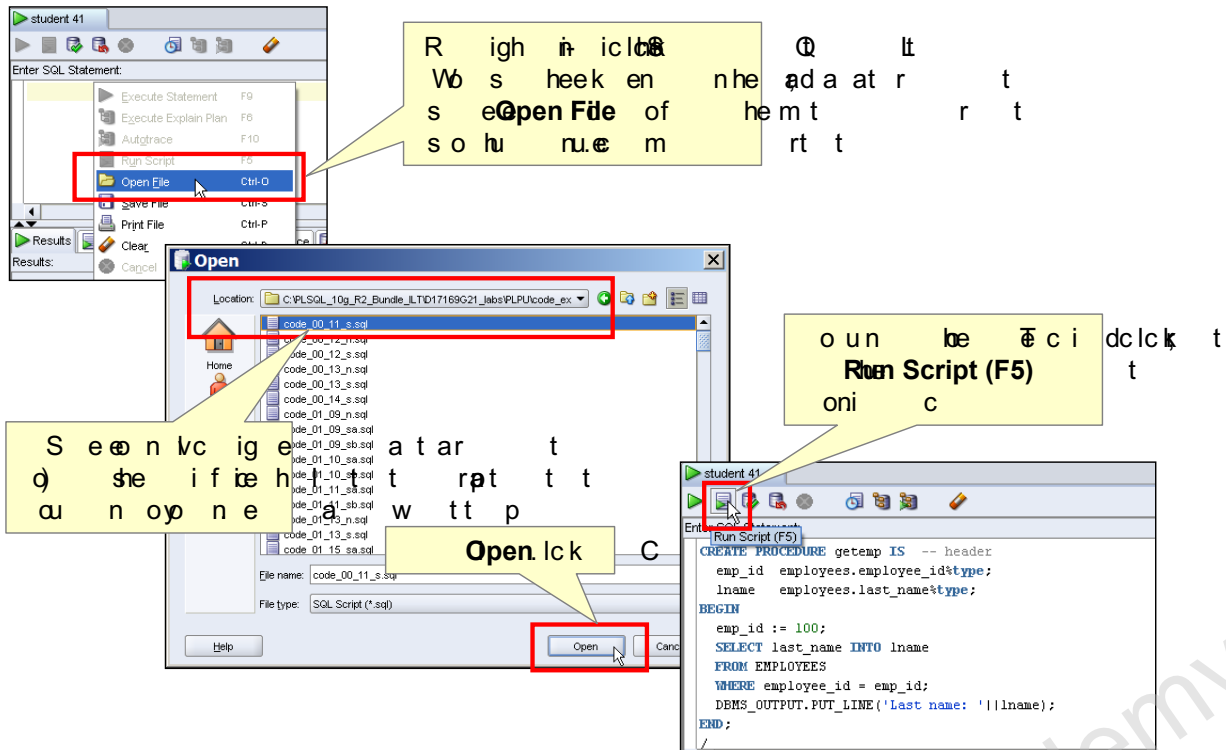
student 41

Enter SQL Statement:

Execute Statement F9
Execute Explain Plan F6
Autotrace F10
Run Script F5
Open File Ctrl-O
Save File Ctrl-S
Print File Ctrl-P
Clear
Cancel

Results
Results:

R igh in icl ch S Q L
W s heek en nhe ad a at r t
s e Open File of he m t r t
s o hu nu.e m rt t

Open

Location: C:\PLSQL_10g_R2_Bundle_ILT\D17169G21_labs\PLPU\code_ex

Home

code_00_11_s.sql
code_00_12_n.sql
code_00_12_s.sql
code_00_13_n.sql
code_00_13_s.sql
code_00_14_s.sql
code_01_09_n.sql
code_01_09_sa.sql
code_01_09_sb.sql
code_01_10_sa.sql
code_01_10_sb.sql
code_01_11_sa.sql
code_01_11_sb.sql
code_01_13_n.sql
code_01_13_s.sql
code_01_15_sa.sql

S e eo n lv c ig e a t ar t
o) s he i f ic e h l t t r a p t t t
ou n oy o n e a w t t p

Open. lck C

File name: code_00_11_s.sql
File type: SQL Script (*.sql)

Help
Open
Canc

o u n b e E c i dc lck t
Run Script (F5) t
oni c

student 41
Run Script (F5)
Enter SQL Statement:
CREATE PROCEDURE getemp IS -- header
emp_id employees.employee_id%type;
lname employees.last_name%type;
BEGIN
emp_id := 100;
SELECT last_name INTO lname
FROM EMPLOYEES
WHERE employee_id = emp_id;
DBMS_OUTPUT.PUT_LINE('Last name: '||lname);
END;
/